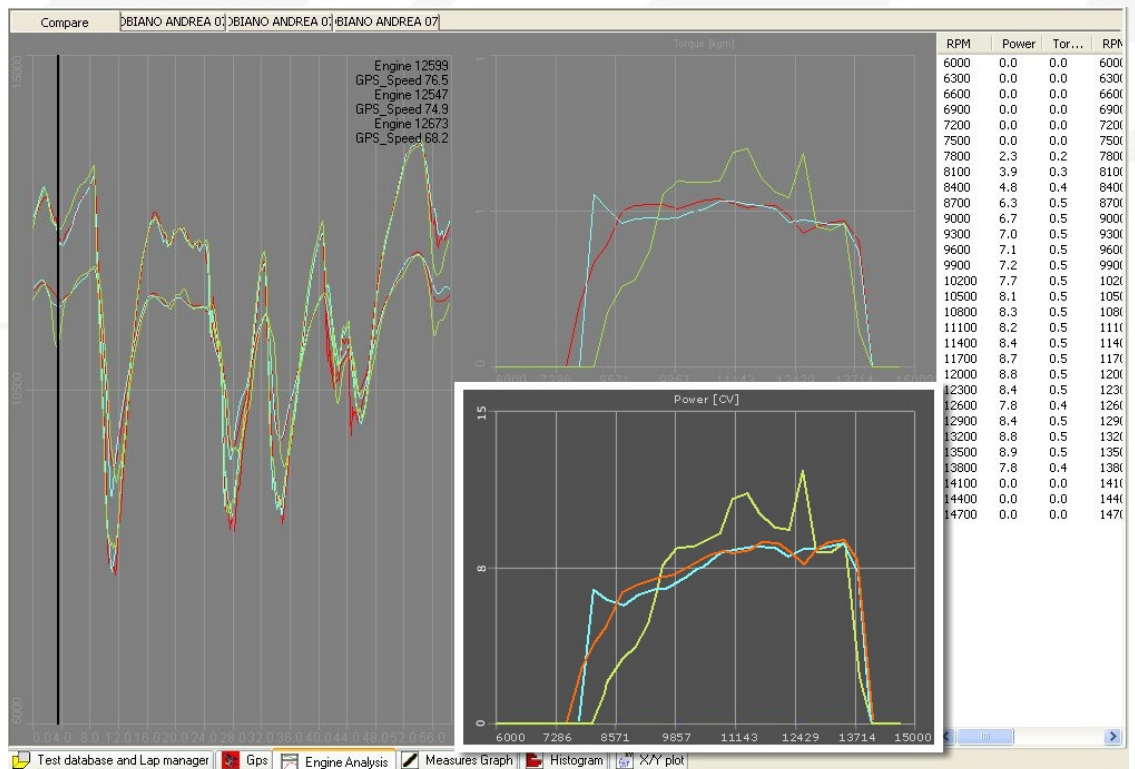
Compare | OBIANO ANDREA 07 | OBIANO ANDREA 07 | OBIANO ANDREA 07

15000

Engine 12599
GPS_Speed 76.5
Engine 12547
GPS_Speed 74.9
Engine 12673
GPS_Speed 68.2

10500

6000

0.04 0.08 0.12 0.16 0.20 0.24 0.28 0.32 0.36 0.40 0.44 0.48 0.52 0.56 0.

Torque [kgm]

1

0

6000 7286 8571 9857 11143 12429 13714 15000

Power [CV]

15

8

0

6000 7286 8571 9857 11143 12429 13714 15000

| RPM | Power | Tor... | RPM |
|---|---|---|---|
| 6000 | 0.0 | 0.0 | 600 |
| 6300 | 0.0 | 0.0 | 630 |
| 6600 | 0.0 | 0.0 | 660 |
| 6900 | 0.0 | 0.0 | 690 |
| 7200 | 0.0 | 0.0 | 720 |
| 7500 | 0.0 | 0.0 | 750 |
| 7800 | 2.3 | 0.2 | 780 |
| 8100 | 3.9 | 0.3 | 810 |
| 8400 | 4.8 | 0.4 | 840 |
| 8700 | 6.3 | 0.5 | 870 |
| 9000 | 6.7 | 0.5 | 900 |
| 9300 | 7.0 | 0.5 | 930 |
| 9600 | 7.1 | 0.5 | 960 |
| 9900 | 7.2 | 0.5 | 990 |
| 10200 | 7.7 | 0.5 | 102 |
| 10500 | 8.1 | 0.5 | 105 |
| 10800 | 8.3 | 0.5 | 108 |
| 11100 | 8.2 | 0.5 | 111 |
| 11400 | 8.4 | 0.5 | 114 |
| 11700 | 8.7 | 0.5 | 117 |
| 12000 | 8.8 | 0.5 | 120 |
| 12300 | 8.4 | 0.5 | 123 |
| 12600 | 7.8 | 0.4 | 126 |
| 12900 | 8.4 | 0.5 | 129 |
| 13200 | 8.8 | 0.5 | 132 |
| 13500 | 8.9 | 0.5 | 135 |
| 13800 | 7.8 | 0.4 | 138 |
| 14100 | 0.0 | 0.0 | 141 |
| 14400 | 0.0 | 0.0 | 144 |
| 14700 | 0.0 | 0.0 | 147 |

Test database and Lap manager | Gps | Engine Analysis | Measures Graph | Histogram | X/Y plot